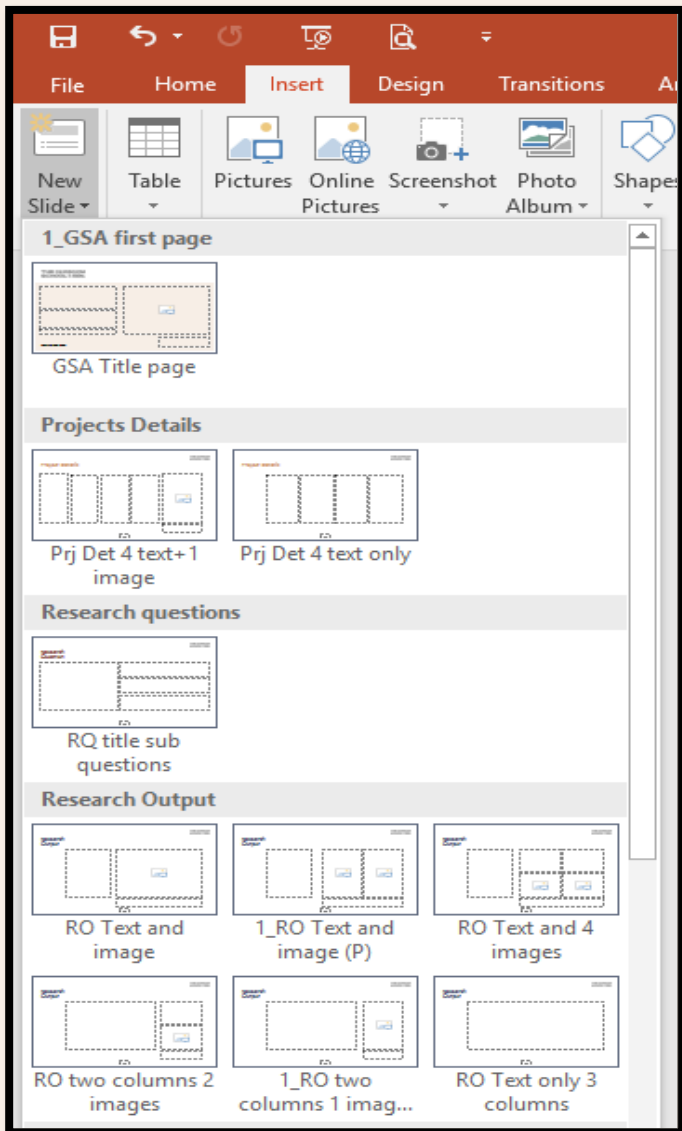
File Home Insert Design Transitions A

New Slide Table Pictures Online Pictures Screenshot Photo Album Shapes

1_GSA first page

GSA Title page

Projects Details

Prj Det 4 text+1 image

Prj Det 4 text only

Research questions

RQ title sub questions

Research Output

RO Text and image

1_RO Text and image (P)

RO Text and 4 images

RO two columns 2 images

1_RO two columns 1 imag...

RO Text only 3 columns